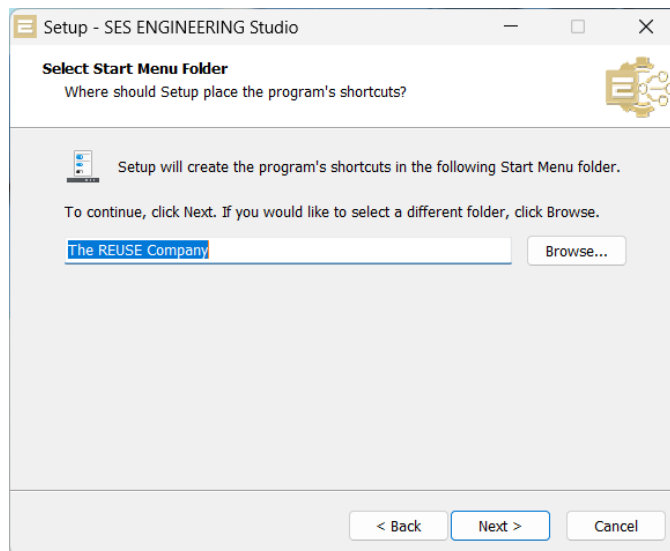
Setup - SES ENGINEERING Studio

Select Start Menu Folder
Where should Setup place the program's shortcuts?

Setup will create the program's shortcuts in the following Start Menu folder.

To continue, click Next. If you would like to select a different folder, click Browse.

The REUSE Company

Browse...

< Back

Next >

Cancel